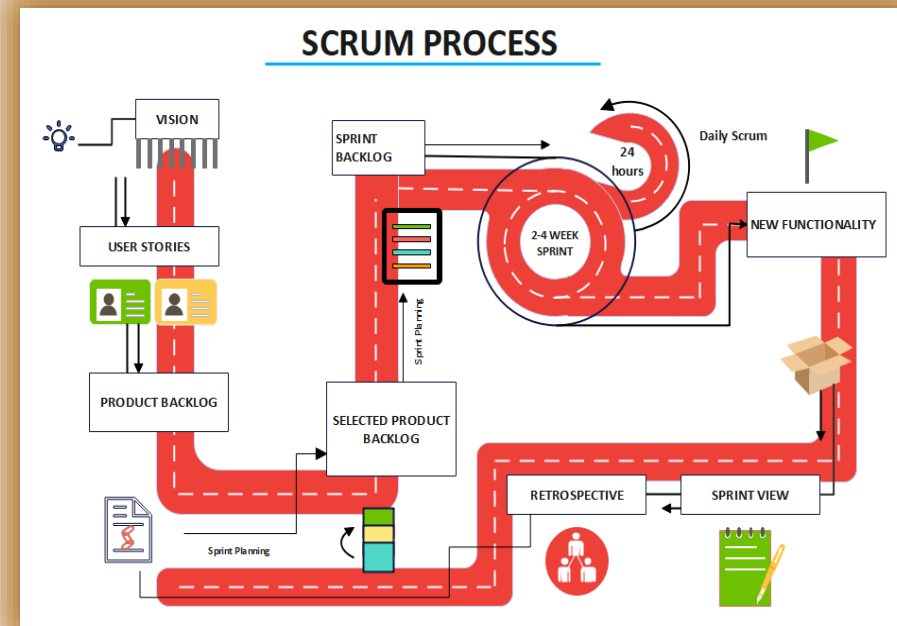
SCRUM PROCESS

VISION

USER STORIES

PRODUCT BACKLOG

SPRINT BACKLOG

Sprint Planning

SELECTED PRODUCT BACKLOG

Sprint Planning

24 hours

Daily Scrum

2-4 WEEK SPRINT

NEW FUNCTIONALITY

RETROSPECTIVE

SPRINT VIEW